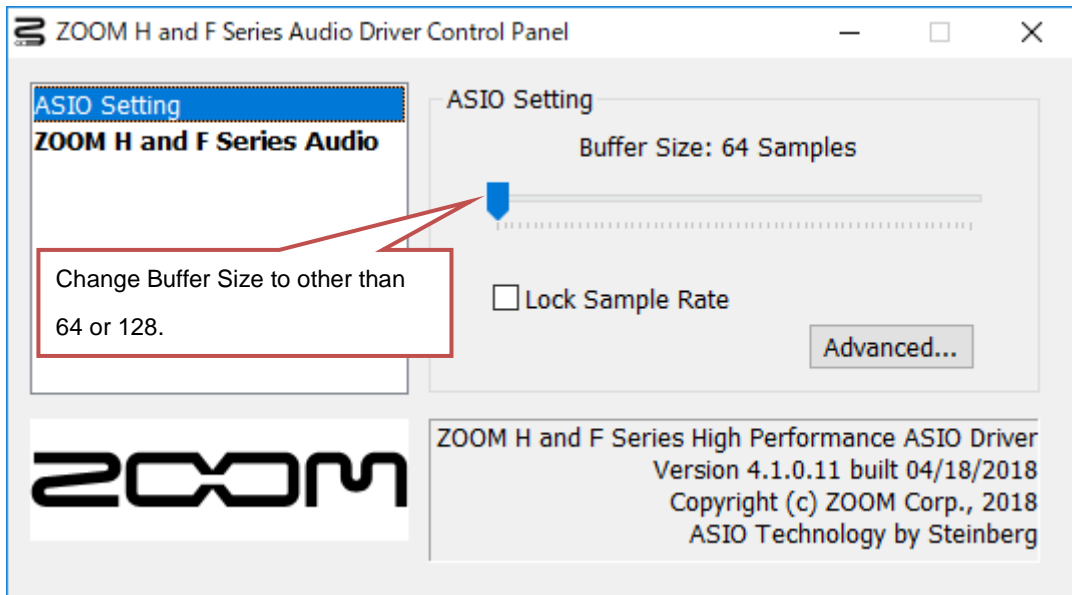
ZOOM H and F Series Audio Driver Control Panel

ASIO Setting
ZOOM H and F Series Audio

ASIO Setting

Buffer Size: 64 Samples

Change Buffer Size to other than 64 or 128.

Lock Sample Rate

Advanced...

ZOOM

ZOOM H and F Series High Performance ASIO Driver
Version 4.1.0.11 built 04/18/2018
Copyright (c) ZOOM Corp., 2018
ASIO Technology by Steinberg